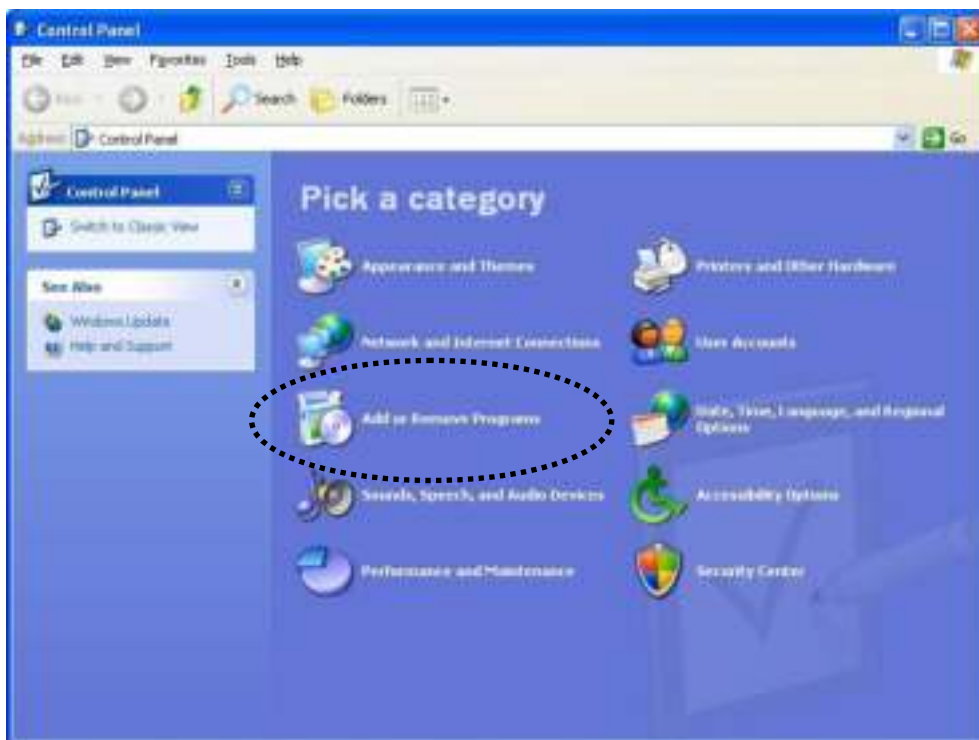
Control Panel

File Edit View Favorites Tools Help

Back Search Folders

Address Control Panel

Go

Control Panel

Switch to Classic View

See Also

Windows Update

Help and Support

Pick a category

Appearance and Themes

Printers and Other Hardware

Network and Internet Connections

User Accounts

Add or Remove Programs

Date, Time, Language, and Regional Options

Sounds, Speech, and Audio Devices

Accessibility Options

Performance and Maintenance

Security Center